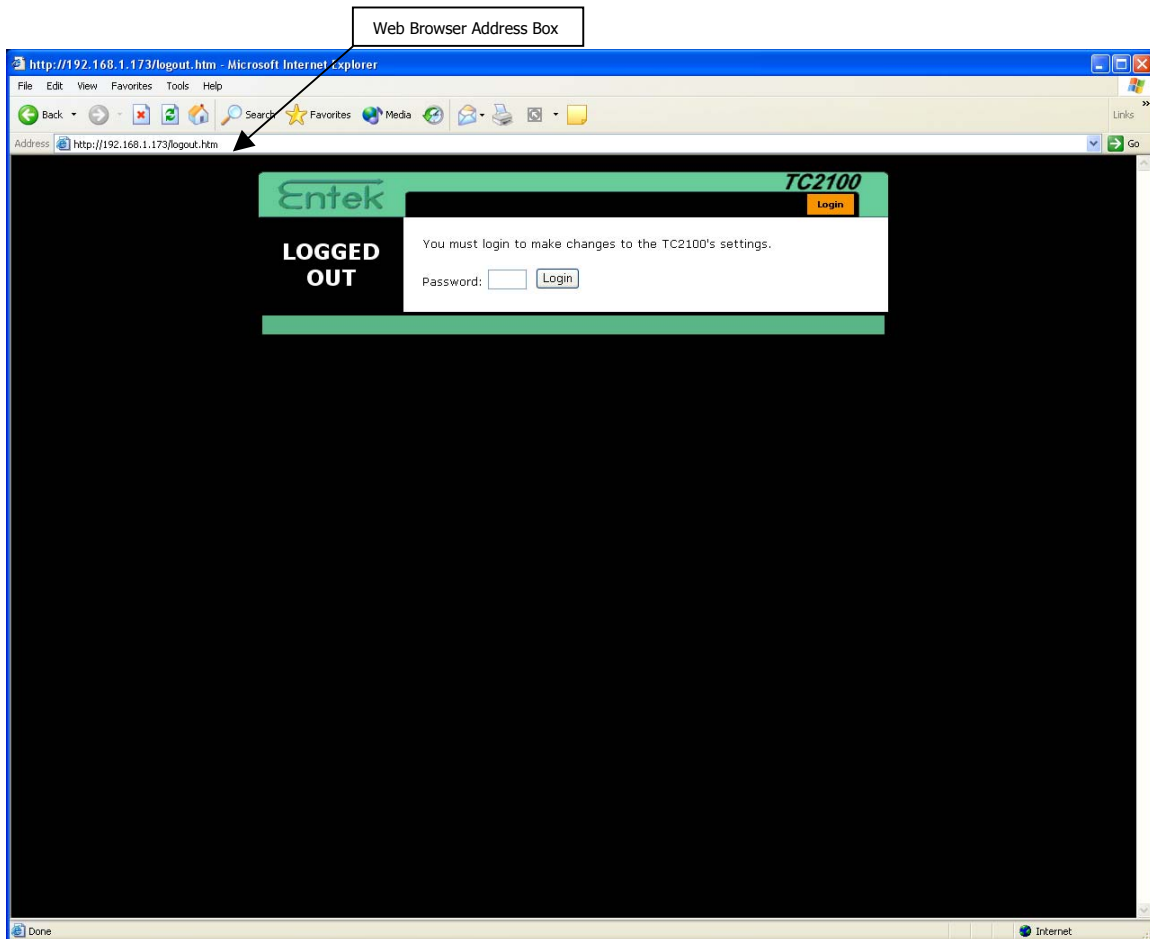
Web Browser Address Box

http://192.168.1.173/logout.htm - Microsoft Internet Explorer

File Edit View Favorites Tools Help

Back Search Favorites Media

Links

Address http://192.168.1.173/logout.htm

Go

Entek

TC2100

Login

LOGGED OUT

You must login to make changes to the TC2100's settings.

Password: Login

Done

Internet